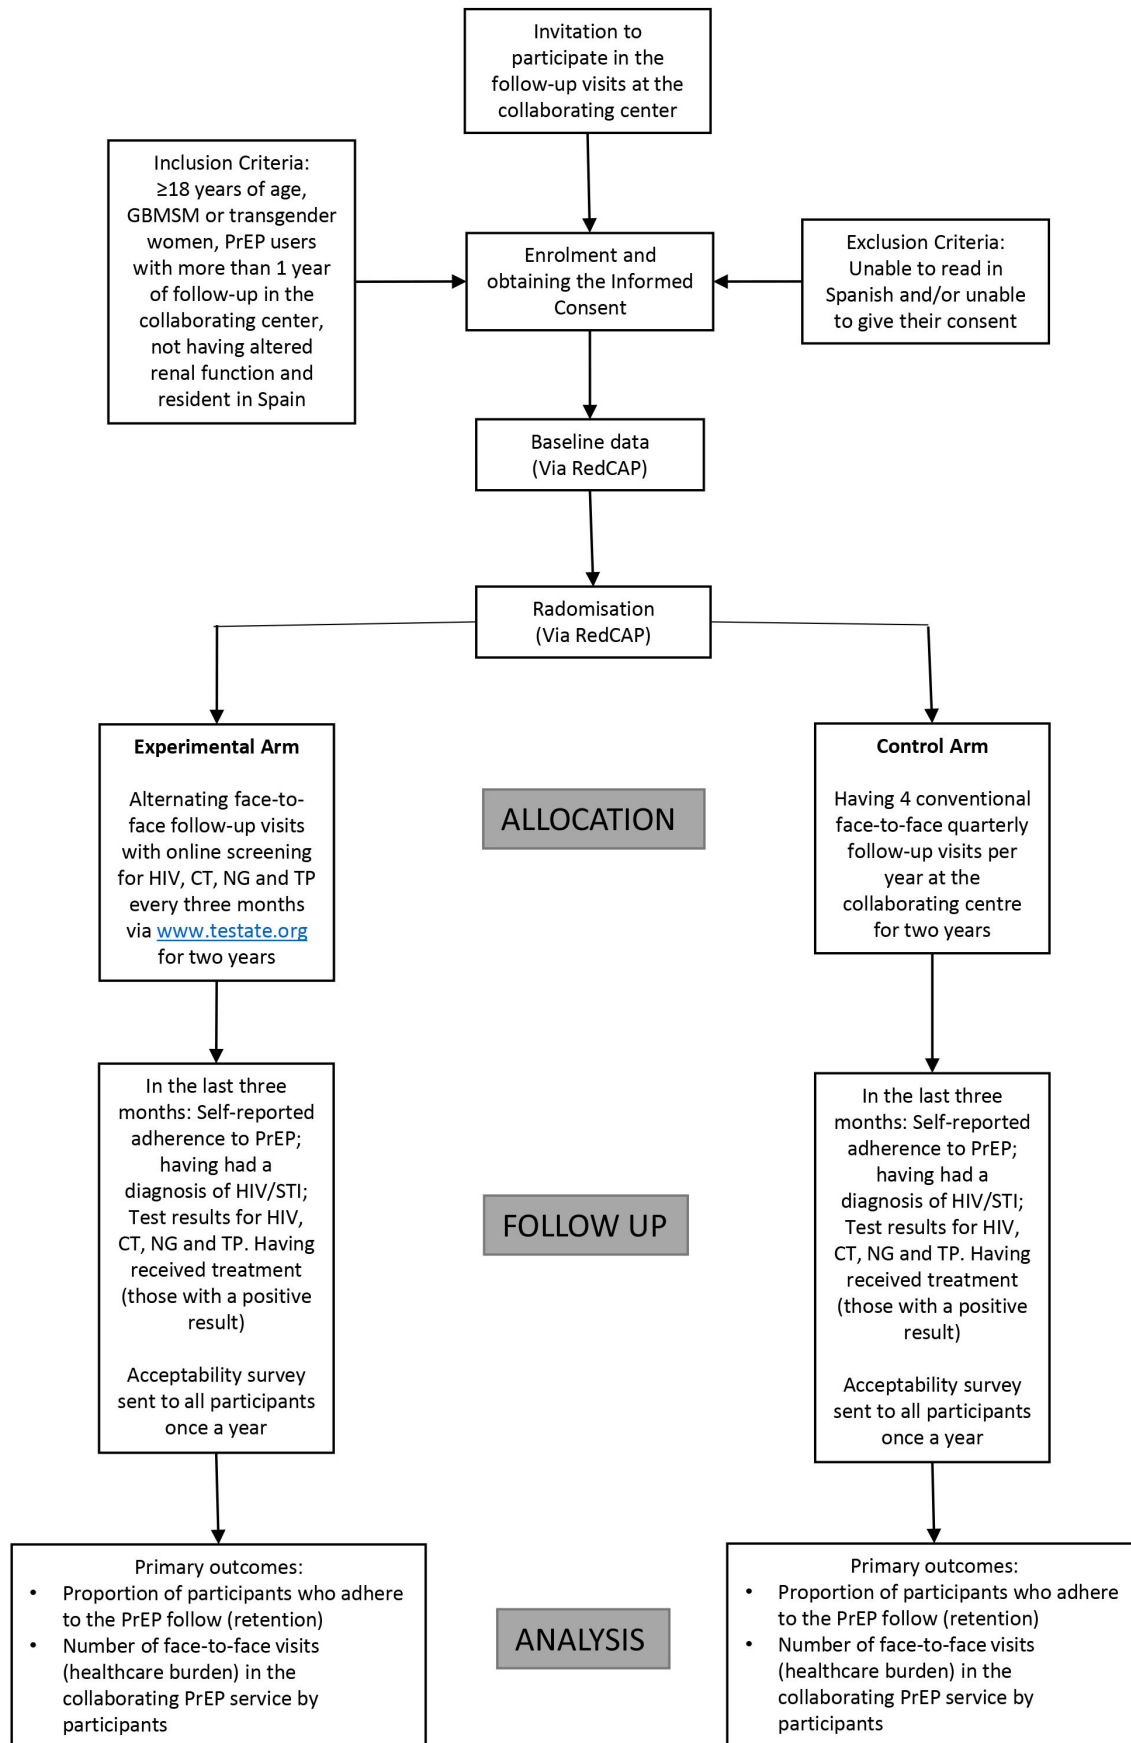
Invitation to participate in the follow-up visits at the collaborating center

Inclusion Criteria: ≥18 years of age, GBMSM or transgender women, PrEP users with more than 1 year of follow-up in the collaborating center, not having altered renal function and resident in Spain

Enrolment and obtaining the Informed Consent

Exclusion Criteria: Unable to read in Spanish and/or unable to give their consent

Baseline data (Via RedCAP)

Radomisation (Via RedCAP)

**Experimental Arm**

Alternating face-to-face follow-up visits with online screening for HIV, CT, NG and TP every three months via www.testate.org for two years

ALLOCATION

**Control Arm**

Having 4 conventional face-to-face quarterly follow-up visits per year at the collaborating centre for two years

In the last three months: Self-reported adherence to PrEP; having had a diagnosis of HIV/STI; Test results for HIV, CT, NG and TP. Having received treatment (those with a positive result)

Acceptability survey sent to all participants once a year

FOLLOW UP

In the last three months: Self-reported adherence to PrEP; having had a diagnosis of HIV/STI; Test results for HIV, CT, NG and TP. Having received treatment (those with a positive result)

Acceptability survey sent to all participants once a year

Primary outcomes:
• Proportion of participants who adhere to the PrEP follow (retention)
• Number of face-to-face visits (healthcare burden) in the collaborating PrEP service by participants

ANALYSIS

Primary outcomes:
• Proportion of participants who adhere to the PrEP follow (retention)
• Number of face-to-face visits (healthcare burden) in the collaborating PrEP service by participants